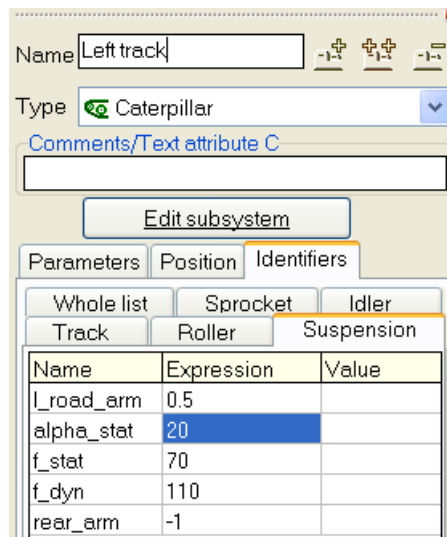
Name Left track

Type Caterpillar

Comments/Text attribute C

Edit subsystem

Parameters | Position | Identifiers

Whole list | Sprocket | Idler

Track | Roller | Suspension

| Name | Expression | Value |
|---|---|---|
| l_road_arm | 0.5 | |
| alpha_stat | 20 | |
| f_stat | 70 | |
| f_dyn | 110 | |
| rear_arm | -1 | |